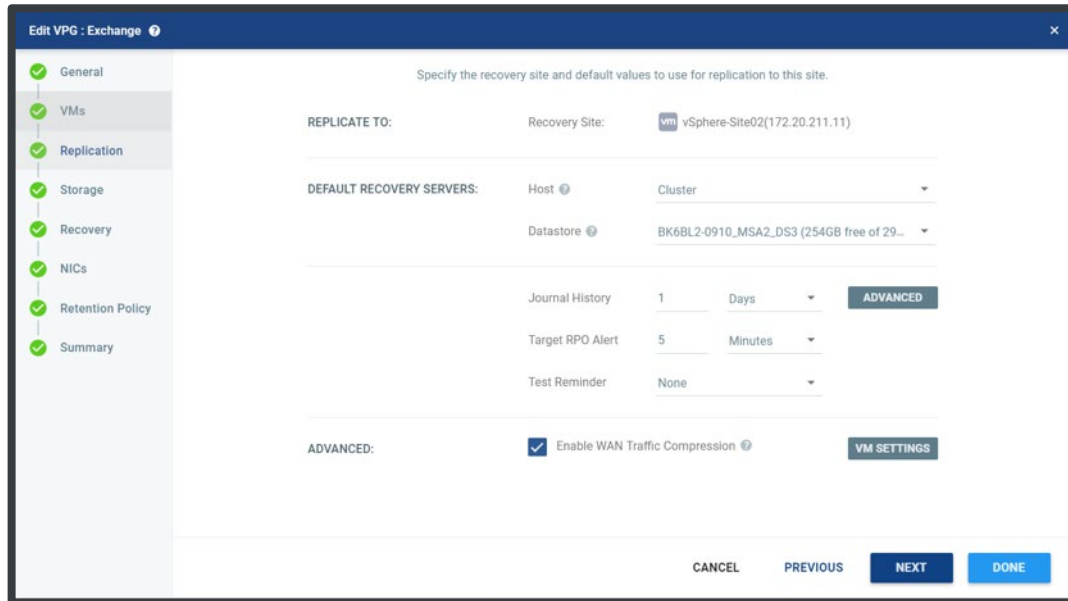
Edit VPG : Exchange ?

×

General
VMs
Replication
Storage
Recovery
NICs
Retention Policy
Summary

Specify the recovery site and default values to use for replication to this site.

REPLICATE TO: Recovery Site: vm vSphere-Site02(172.20.211.11)

DEFAULT RECOVERY SERVERS: Host ? Cluster

Datastore ? BK6BL2-0910_MSA2_DS3 (254GB free of 29...

Journal History 1 Days ADVANCED

Target RPO Alert 5 Minutes

Test Reminder None

ADVANCED: Enable WAN Traffic Compression ? VM SETTINGS

CANCEL PREVIOUS NEXT DONE